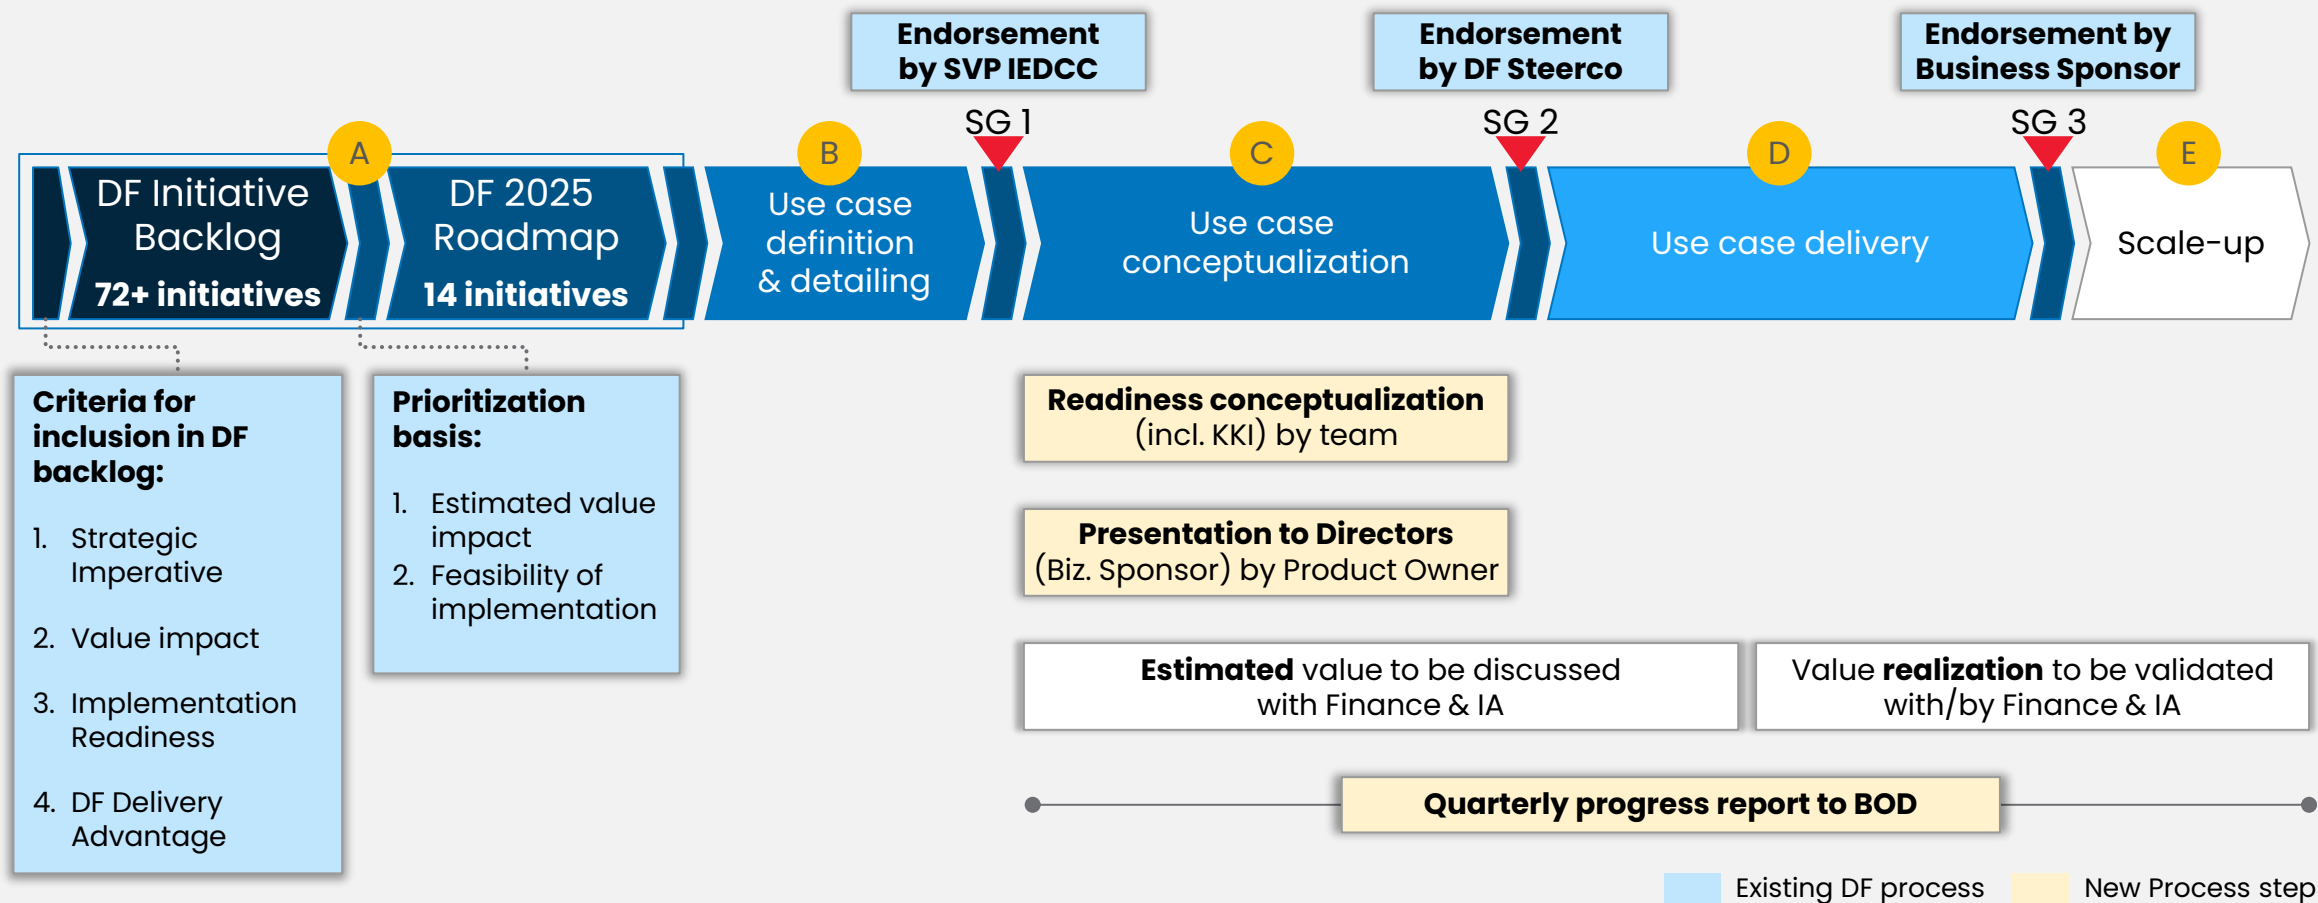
Endorsement by SVP IEDCC

Endorsement by DF Steerco

Endorsement by Business Sponsor

A

DF Initiative Backlog
72+ initiatives

DF 2025 Roadmap
14 initiatives

B

Use case definition & detailing

SG 1

C

Use case conceptualization

SG 2

D

Use case delivery

SG 3

E

Scale-up

Criteria for inclusion in DF backlog:

1. Strategic Imperative

2. Value impact

3. Implementation Readiness

4. DF Delivery Advantage

Prioritization basis:

1. Estimated value impact
2. Feasibility of implementation

Readiness conceptualization (incl. KKI) by team

Presentation to Directors (Biz. Sponsor) by Product Owner

Estimated value to be discussed with Finance & IA

Value realization to be validated with/by Finance & IA

Quarterly progress report to BOD

Existing DF process
New Process step